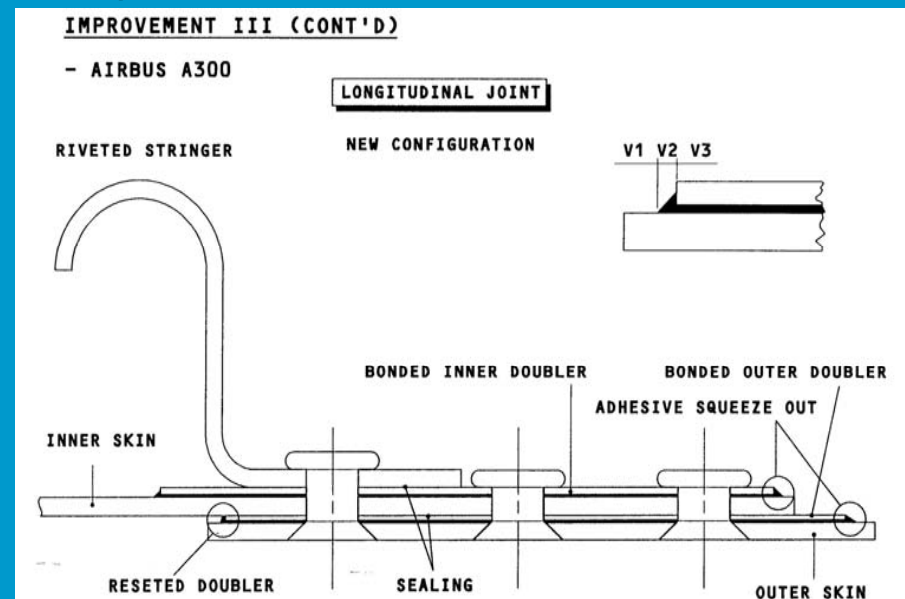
IMPROVEMENT III (CONT'D)

- AIRBUS A300

LONGITUDINAL JOINT

NEW CONFIGURATION

RIVETED STRINGER

V1 V2 V3

BONDED INNER DOUBLER

BONDED OUTER DOUBLER

ADHESIVE SQUEEZE OUT

INNER SKIN

RESETED DOUBLER

SEALING

OUTER SKIN